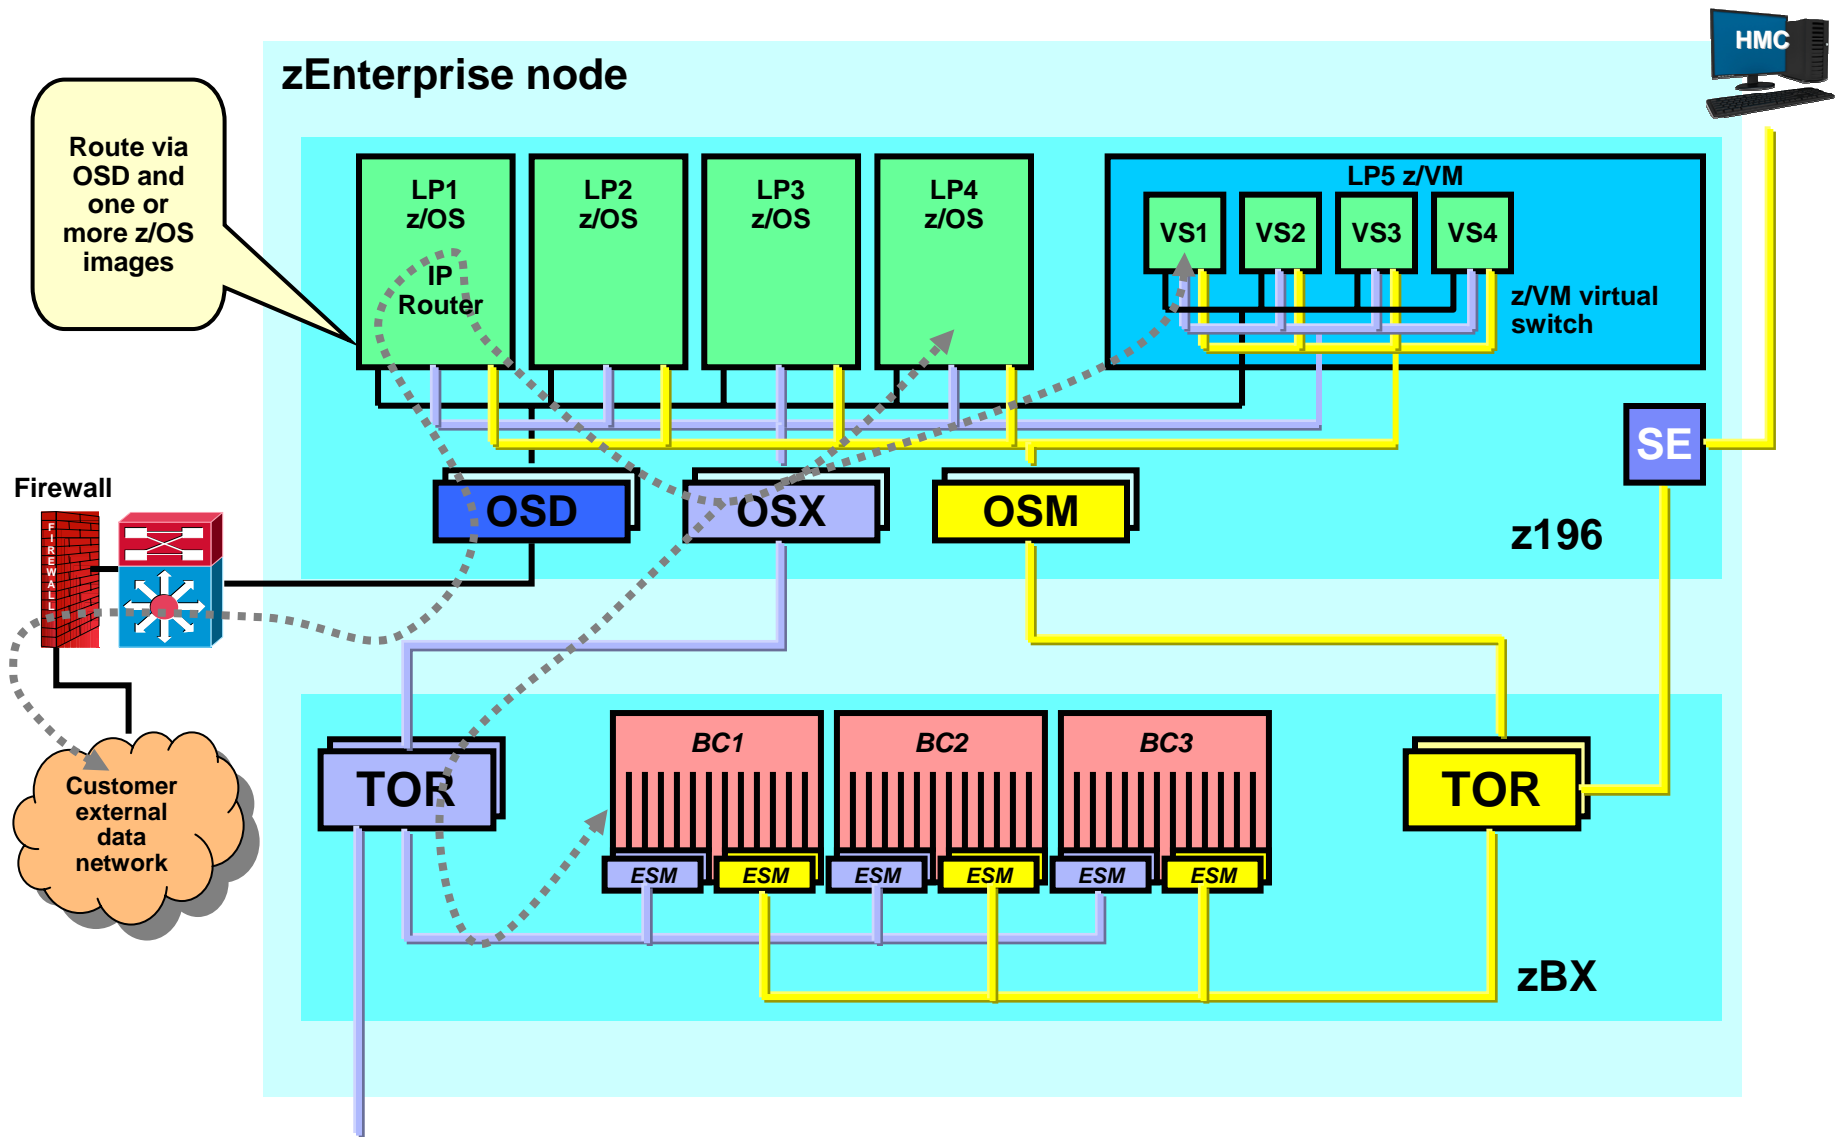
zEnterprise node

HMC

Route via OSD and one or more z/OS images

LP1 z/OS

IP Router

LP2 z/OS

LP3 z/OS

LP4 z/OS

LP5 z/VM

VS1

VS2

VS3

VS4

z/VM virtual switch

SE

Firewall

FIREWALL

OSD

OSX

OSM

z196

Customer external data network

TOR

BC1

BC2

BC3

ESM

ESM

ESM

ESM

ESM

ESM

TOR

zBX